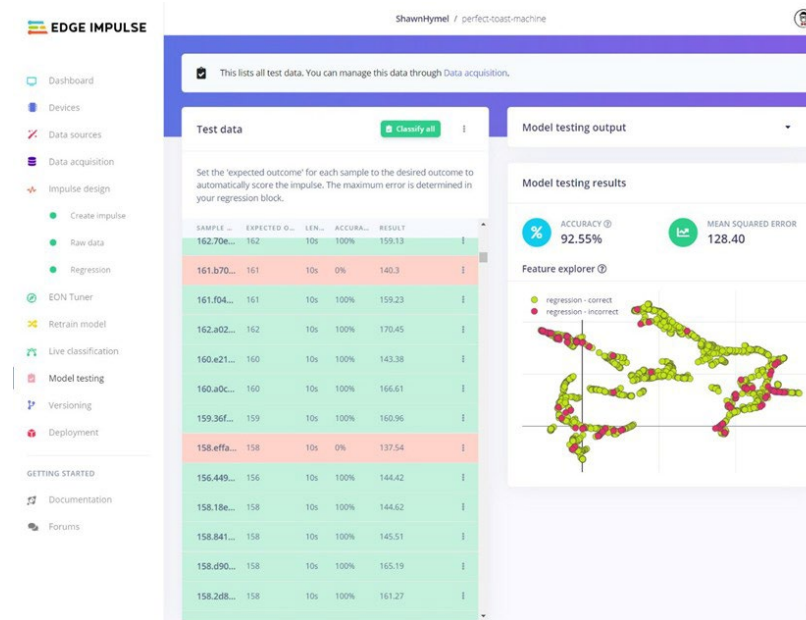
EDGE IMPULSE

ShawnHymel / perfect-toast-machine

Dashboard
Devices
Data sources
Data acquisition
Impulse design
Create impulse
Raw data
Regression
EON Tuner
Retrain model
Live classification
Model testing
Versioning
Deployment

GETTING STARTED
Documentation
Forums

This lists all test data. You can manage this data through Data acquisition.

Test data

Classify all

Set the 'expected outcome' for each sample to the desired outcome to automatically score the impulse. The maximum error is determined in your regression block.

| SAMPLE ... | EXPECTED O... | LEN... | ACCURA... | RESULT |
|---|---|---|---|---|
| 162.70e... | 162 | 10s | 100% | 159.13 |
| 161.b70... | 161 | 10s | 0% | 140.3 |
| 161.f04... | 161 | 10s | 100% | 159.23 |
| 162.a02... | 162 | 10s | 100% | 170.45 |
| 160.e21... | 160 | 10s | 100% | 143.38 |
| 160.a0c... | 160 | 10s | 100% | 166.61 |
| 159.36f... | 159 | 10s | 100% | 160.96 |
| 158.effa... | 158 | 10s | 0% | 137.54 |
| 156.449... | 156 | 10s | 100% | 144.42 |
| 158.18e... | 158 | 10s | 100% | 144.62 |
| 158.841... | 158 | 10s | 100% | 145.51 |
| 158.d90... | 158 | 10s | 100% | 165.19 |
| 158.2d8... | 158 | 10s | 100% | 161.27 |

Model testing output

Model testing results

ACCURACY
92.55%

MEAN SQUARED ERROR
128.40

Feature explorer

regression - correct
regression - incorrect